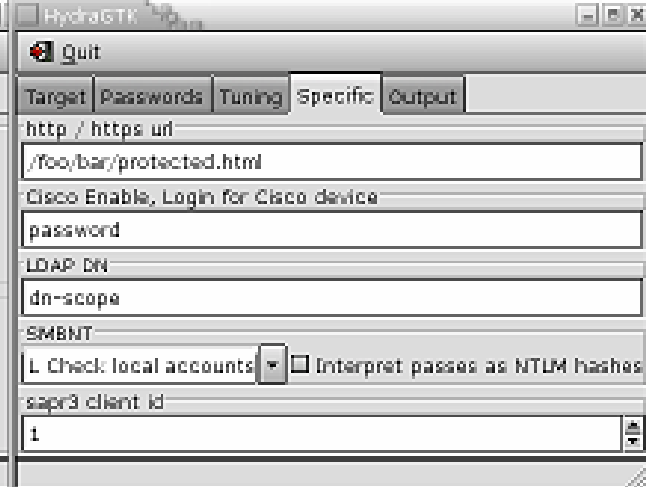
HydraGTK

Quit

Target Passwords Tuning Specific Output

http / https url

/foo/bar/protected.html

Cisco Enable, Login for Cisco device

password

LDAP DN

dn-scope

SMBNT

L Check local accounts

Interpret passes as NTLM hashes

sapr3 client id

1